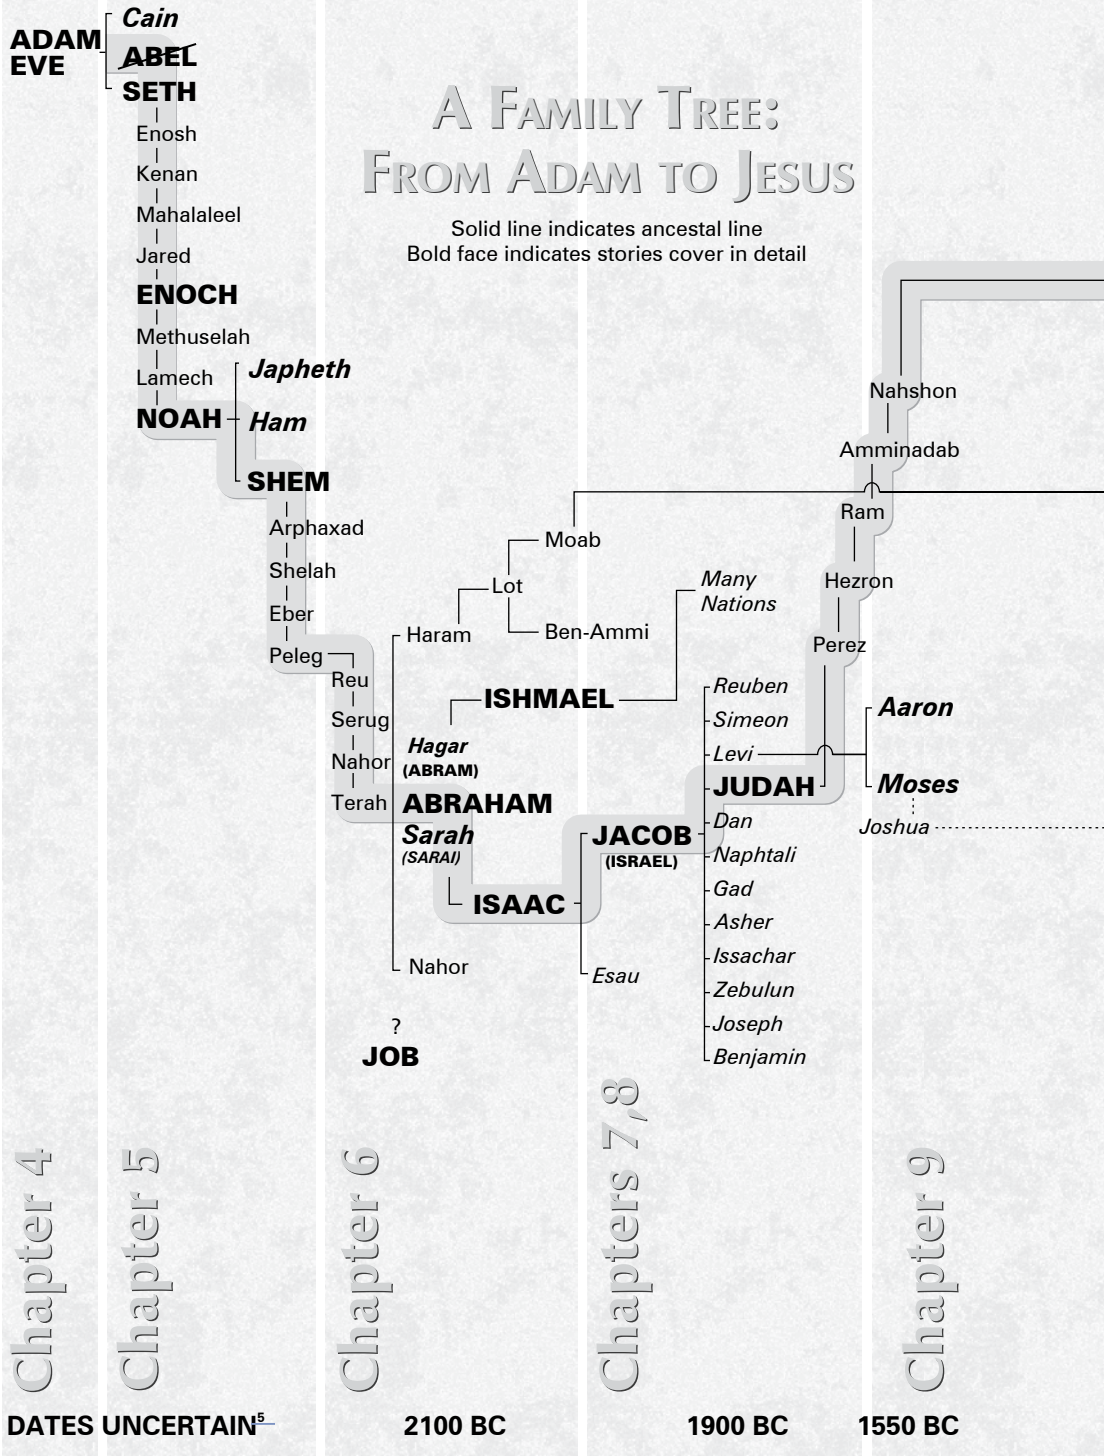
A FAMILY TREE: FROM ADAM TO JESUS

Solid line indicates ancestal line
Bold face indicates stories cover in detail

ADAM
EVE
Cain
ABEL
SETH
Enosh
Kenan
Mahalaleel
Jared
ENOCH
Methuselah
Lamech
NOAH
Japheth
Ham
SHEM
Arphaxad
Shelah
Eber
Peleg
Reu
Serug
Nahor
Terah
Haram
Lot
Moab
Ben-Ammi
Nahor
ISHMAEL
Many Nations
Hagar
(ABRAM)
ABRAHAM
Sarah
(SARAI)
ISAAC
Esau
JACOB
(ISRAEL)
Reuben
Simeon
Levi
JUDAH
Dan
Naphtali
Gad
Asher
Issachar
Zebulun
Joseph
Benjamin
?
JOB
Perez
Hezron
Ram
Amminadab
Nahshon
Aaron
Moses
Joshua

Chapter 4
Chapter 5
Chapter 6
Chapters 7,8
Chapter 9

DATES UNCERTAIN$^5$
2100 BC
1900 BC
1550 BC